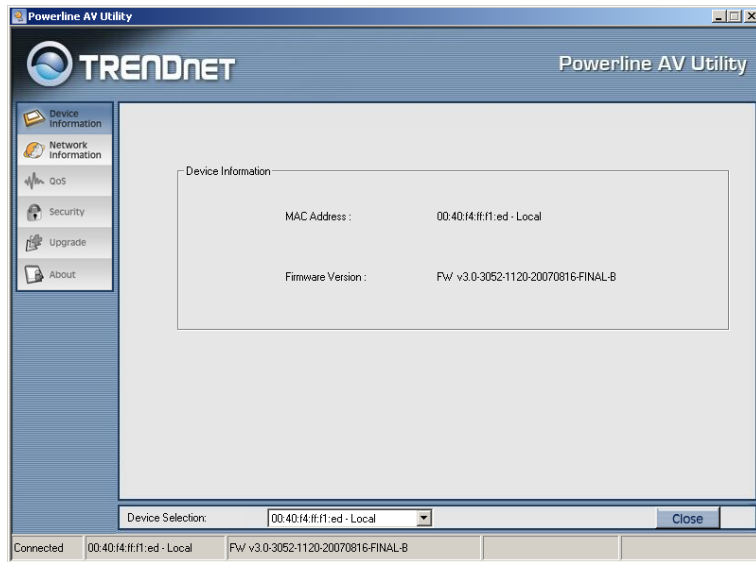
Powerline AV Utility

TRENDnET

Powerline AV Utility

Device Information
Network Information
QoS
Security
Upgrade
About

Device Information

MAC Address : 00:40:f4:ff:f1:ed - Local

Firmware Version : FW v3.0-3052-1120-20070816-FINAL-B

Device Selection: 00:40:f4:ff:f1:ed - Local

Close

Connected | 00:40:f4:ff:f1:ed - Local | FW v3.0-3052-1120-20070816-FINAL-B